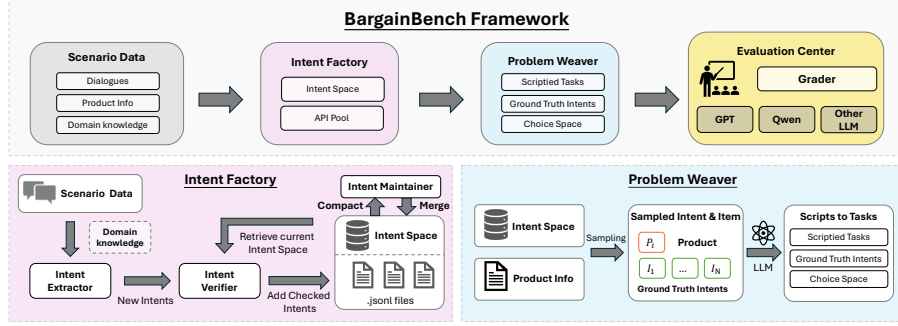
BargainBench Framework

Scenario Data
Dialogues
Product Info
Domain knowledge

Intent Factory
Intent Space
API Pool

Problem Weaver
Scriptied Tasks
Ground Truth Intents
Choice Space

Evaluation Center
Grader
GPT
Qwen
Other LLM

Intent Factory

Scenario Data
Domain knowledge
Intent Extractor
New Intents
Intent Verifier
Retrieve current Intent Space
Add Checked Intents
Intent Maintainer
Compact
Merge
Intent Space
.jsonl files

Problem Weaver

Intent Space
Product Info
Sampling
Sampled Intent & Item
$P_i$
Product
$I_1$
...
$I_N$
Ground Truth Intents
LLM
Scripts to Tasks
Scriptied Tasks
Ground Truth Intents
Choice Space